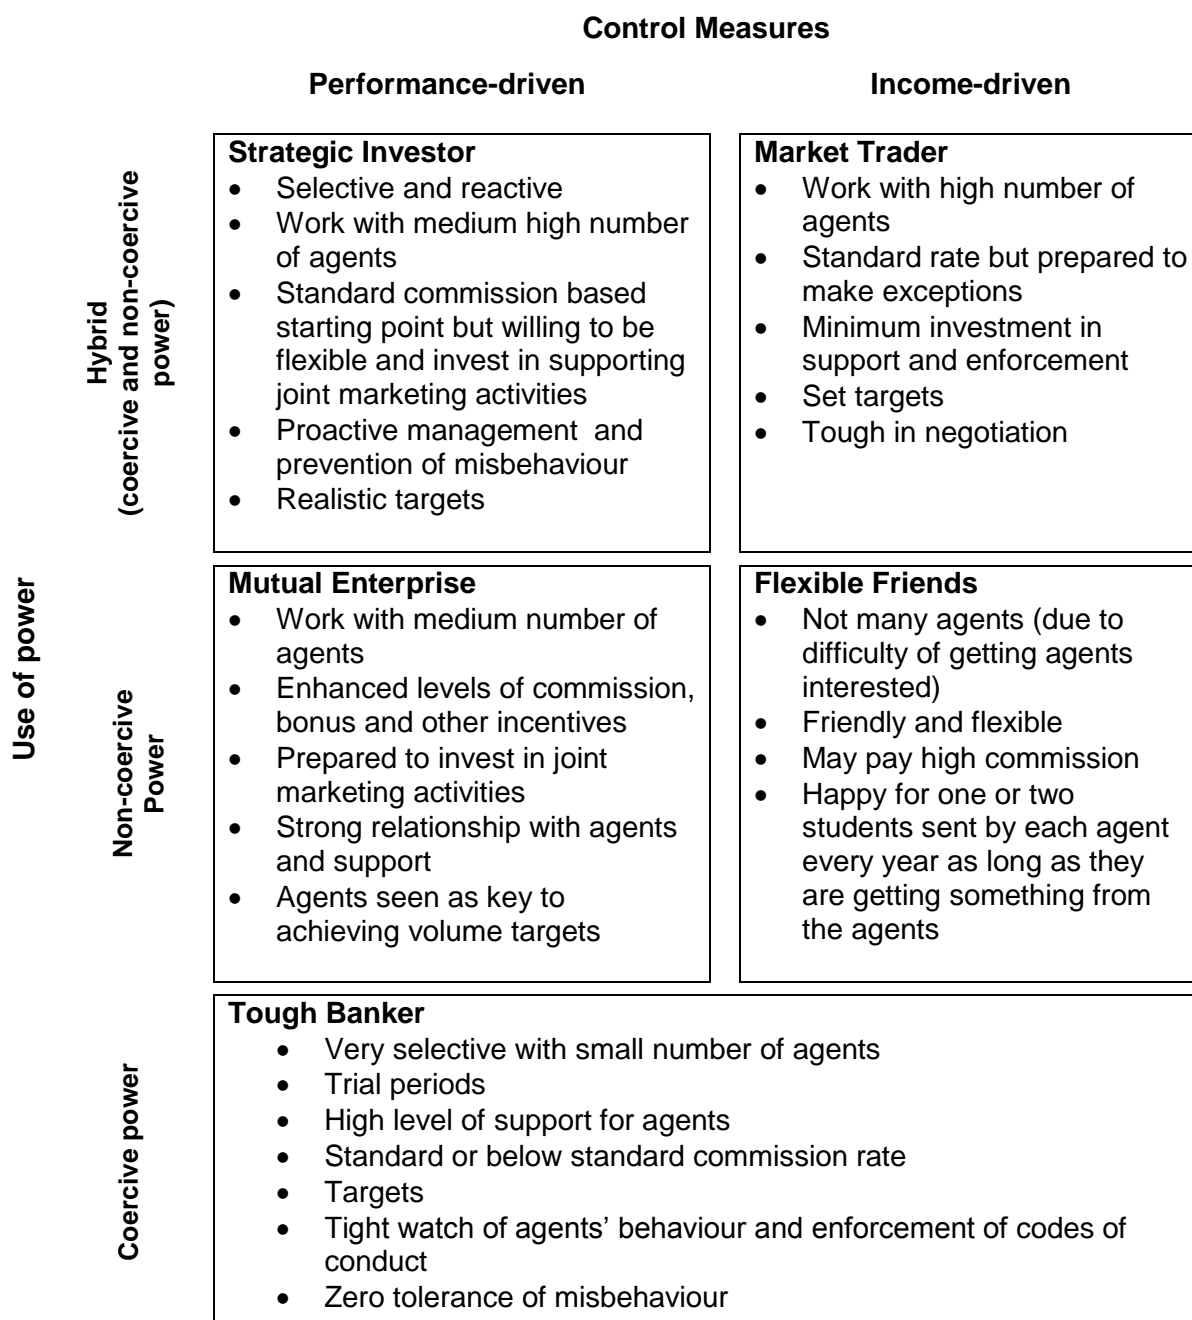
Control Measures

| | | Performance-driven | Income-driven |
|---|---|---|---|
| Use of power | Hybrid (coercive and non-coercive power) | **Strategic Investor**<br>• Selective and reactive<br>• Work with medium high number of agents<br>• Standard commission based starting point but willing to be flexible and invest in supporting joint marketing activities<br>• Proactive management and prevention of misbehaviour<br>• Realistic targets | **Market Trader**<br>• Work with high number of agents<br>• Standard rate but prepared to make exceptions<br>• Minimum investment in support and enforcement<br>• Set targets<br>• Tough in negotiation |
| | Non-coercive Power | **Mutual Enterprise**<br>• Work with medium number of agents<br>• Enhanced levels of commission, bonus and other incentives<br>• Prepared to invest in joint marketing activities<br>• Strong relationship with agents and support<br>• Agents seen as key to achieving volume targets | **Flexible Friends**<br>• Not many agents (due to difficulty of getting agents interested)<br>• Friendly and flexible<br>• May pay high commission<br>• Happy for one or two students sent by each agent every year as long as they are getting something from the agents |
| | Coercive power | **Tough Banker**<br>• Very selective with small number of agents<br>• Trial periods<br>• High level of support for agents<br>• Standard or below standard commission rate<br>• Targets<br>• Tight watch of agents' behaviour and enforcement of codes of conduct<br>• Zero tolerance of misbehaviour | |